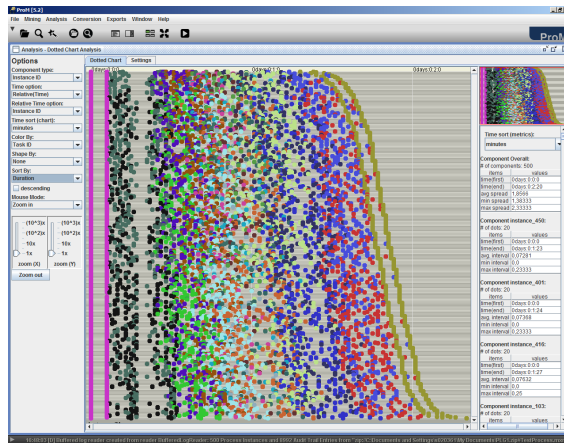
ProM [5.2]
File Mining Analysis Conversion Exports Window Help

Analysis - Dotted Chart Analysis

Options
Component type:
Instance ID
Time option:
Relative(Time)
Relative Time option:
Instance ID
Time sort (chart):
minutes
Color By:
Task ID
Shape By:
None
Sort By:
Duration
descending
Mouse Mode:
Zoom in
(10^3)x
(10^2)x
10x
1x
zoom (X)
(10^3)x
(10^2)x
10x
1x
zoom (Y)
Zoom out

Dotted Chart Settings
0days:0:0:0
0days:0:1:7
0days:0:2:0

Time sort (metrics):
minutes

Component Overall:
# of components: 500
| items | values |
|---|---|
| time(first) | 0days 0:0:0 |
| time(end) | 0days 0:2:20 |
| avg. spread | 1.8598 |
| min spread | 1.38333 |
| max spread | 2.33333 |

Component instance_450:
# of dots: 20
| items | values |
|---|---|
| time(first) | 0days 0:0:0 |
| time(end) | 0days 0:1:23 |
| avg. interval | 0.07281 |
| min interval | 0.0 |
| max interval | 0.23333 |

Component instance_401:
# of dots: 20
| items | values |
|---|---|
| time(first) | 0days 0:0:0 |
| time(end) | 0days 0:1:24 |
| avg. interval | 0.07368 |
| min interval | 0.0 |
| max interval | 0.23333 |

Component instance_410:
# of dots: 20
| items | values |
|---|---|
| time(first) | 0days 0:0:0 |
| time(end) | 0days 0:1:27 |
| avg. interval | 0.07632 |
| min interval | 0.0 |
| max interval | 0.25 |

Component instance_103:
# of dots: 20
| items | values |
|---|---|

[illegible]